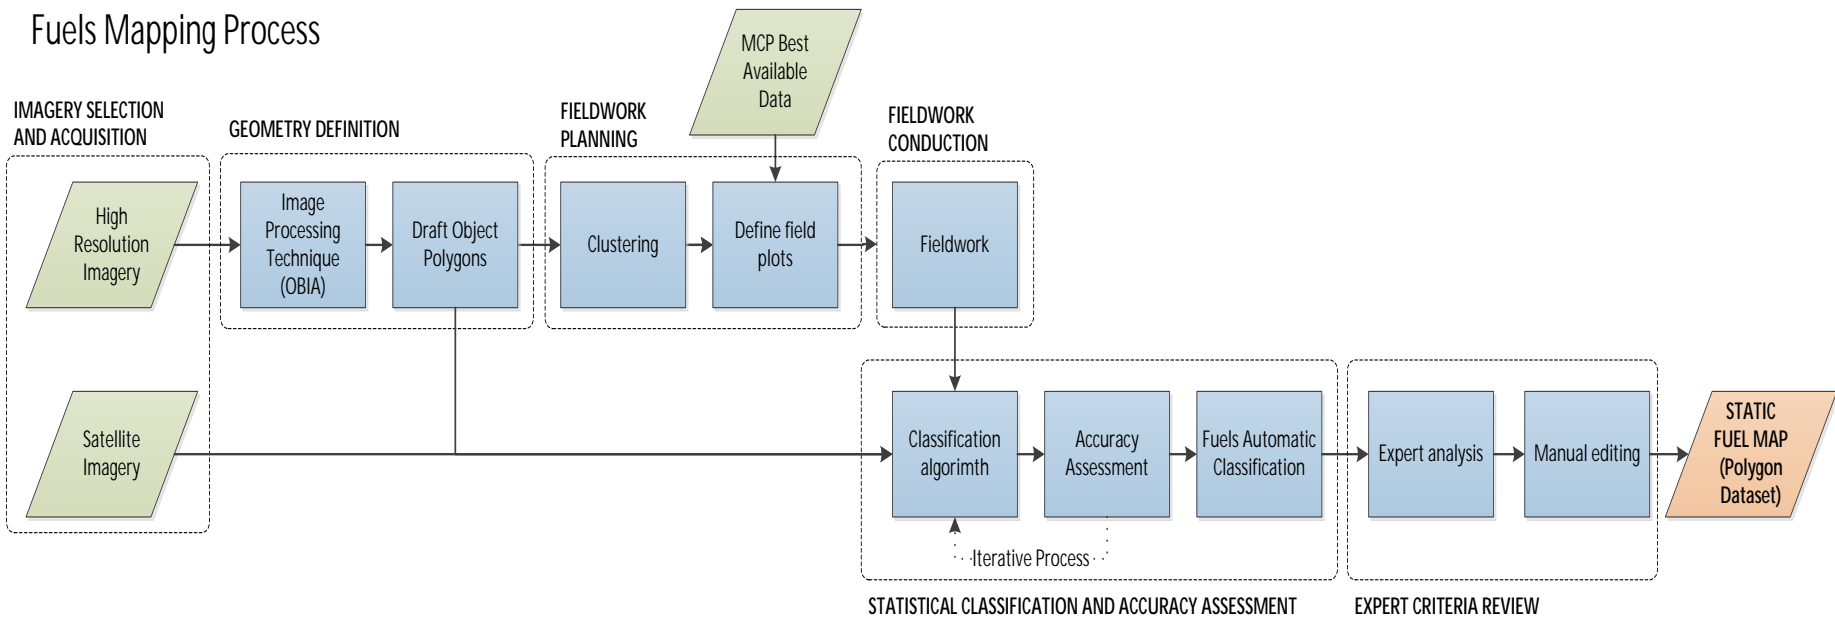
Fuels Mapping Process

IMAGERY SELECTION AND ACQUISITION

GEOMETRY DEFINITION

FIELDWORK PLANNING

MCP Best Available Data

FIELDWORK CONDUCTION

High Resolution Imagery

Image Processing Technique (OBIA)

Draft Object Polygons

Clustering

Define field plots

Fieldwork

Satellite Imagery

Classification algorimth

Accuracy Assessment

Fuels Automatic Classification

Expert analysis

Manual editing

STATIC FUEL MAP (Polygon Dataset)

Iterative Process

STATISTICAL CLASSIFICATION AND ACCURACY ASSESSMENT

EXPERT CRITERIA REVIEW